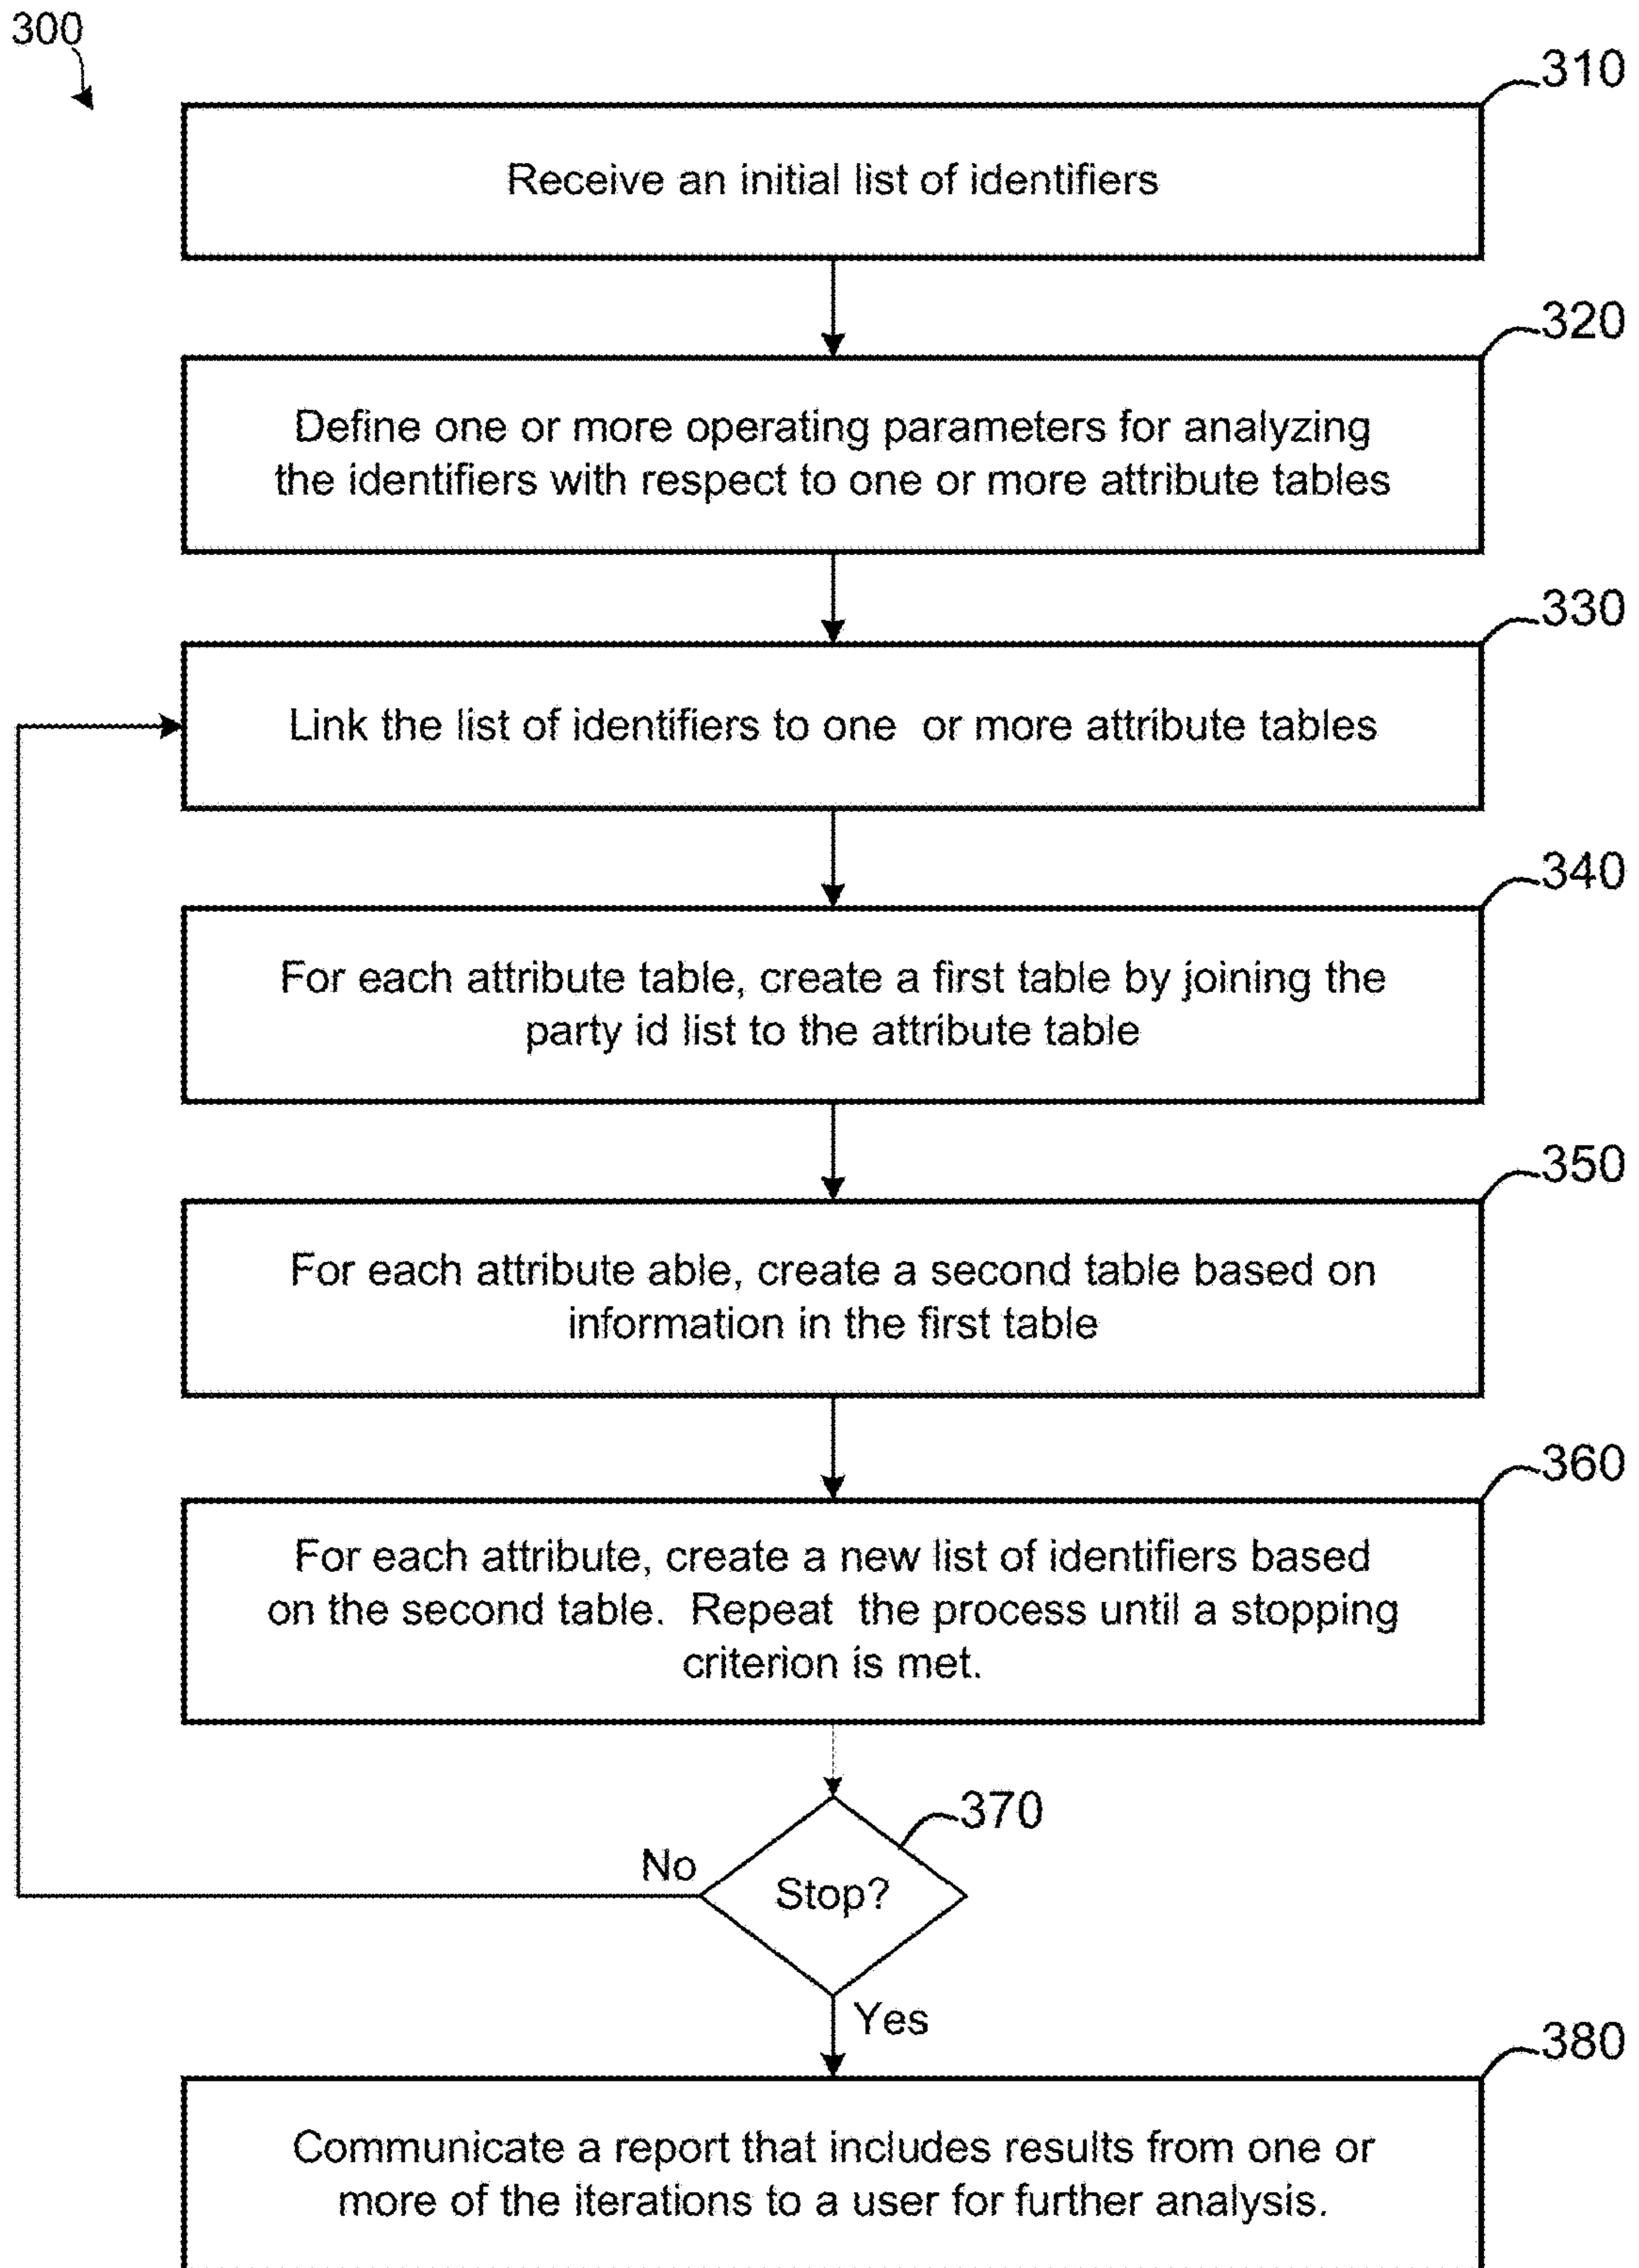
300

310

Receive an initial list of identifiers

320

Define one or more operating parameters for analyzing the identifiers with respect to one or more attribute tables

330

Link the list of identifiers to one or more attribute tables

340

For each attribute table, create a first table by joining the party id list to the attribute table

350

For each attribute able, create a second table based on information in the first table

360

For each attribute, create a new list of identifiers based on the second table. Repeat the process until a stopping criterion is met.

370

No

Stop?

Yes

380

Communicate a report that includes results from one or more of the iterations to a user for further analysis.